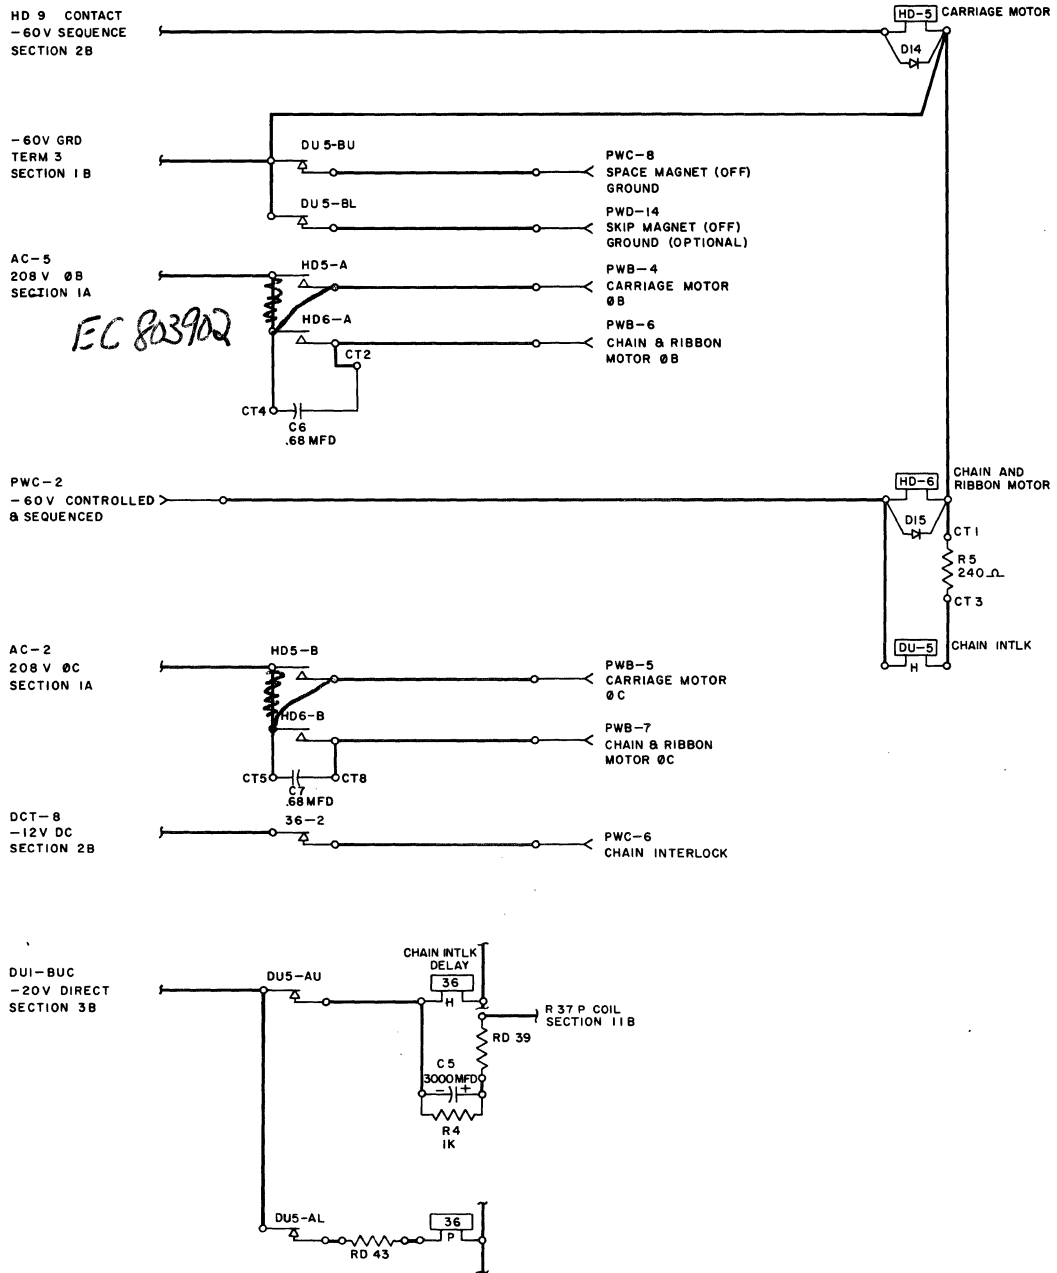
HD 9 CONTACT
-60V SEQUENCE
SECTION 2B

HD-5 CARRIAGE MOTOR
D14

-60V GRD
TERM 3
SECTION 1B

DU5-BU
PWC-8
SPACE MAGNET (OFF)
GROUND

DU5-BL
PWD-14
SKIP MAGNET (OFF)
GROUND (OPTIONAL)

AC-5
208 V ØB
SECTION 1A

HD5-A
PWB-4
CARRIAGE MOTOR
ØB

EC 803902

HD6-A
PWB-6
CHAIN & RIBBON
MOTOR ØB

CT2
CT4
C6
.68 MFD

PWC-2
-60V CONTROLLED
& SEQUENCED

HD-6 CHAIN AND RIBBON MOTOR
D15
CT1
R5
240Ω
CT3
DU-5 CHAIN INTLK
H

AC-2
208 V ØC
SECTION 1A

HD5-B
PWB-5
CARRIAGE MOTOR
ØC

HD6-B
PWB-7
CHAIN & RIBBON
MOTOR ØC

CT5
CT8
C7
.68 MFD

DCT-8
-12V DC
SECTION 2B

36-2
PWC-6
CHAIN INTERLOCK

DU1-BUC
-20V DIRECT
SECTION 3B

DU5-AU
CHAIN INTLK
DELAY
36
H
R 37 P COIL
SECTION 11B
RD 39
C5
3000MFD
- +
R4
1K

DU5-AL
RD 43
36
P